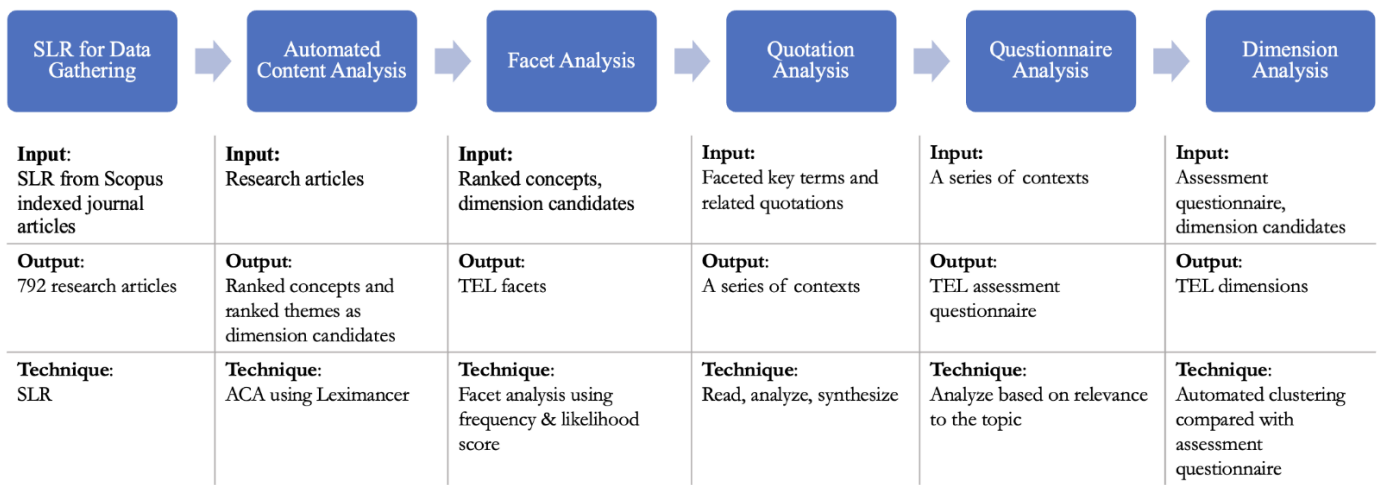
| SLR for Data Gathering | Automated Content Analysis | Facet Analysis | Quotation Analysis | Questionnaire Analysis | Dimension Analysis |
|---|---|---|---|---|---|
| **Input**: SLR from Scopus indexed journal articles | **Input**: Research articles | **Input**: Ranked concepts, dimension candidates | **Input**: Faceted key terms and related quotations | **Input**: A series of contexts | **Input**: Assessment questionnaire, dimension candidates |
| **Output**: 792 research articles | **Output**: Ranked concepts and ranked themes as dimension candidates | **Output**: TEL facets | **Output**: A series of contexts | **Output**: TEL assessment questionnaire | **Output**: TEL dimensions |
| **Technique**: SLR | **Technique**: ACA using Leximancer | **Technique**: Facet analysis using frequency & likelihood score | **Technique**: Read, analyze, synthesize | **Technique**: Analyze based on relevance to the topic | **Technique**: Automated clustering compared with assessment questionnaire |